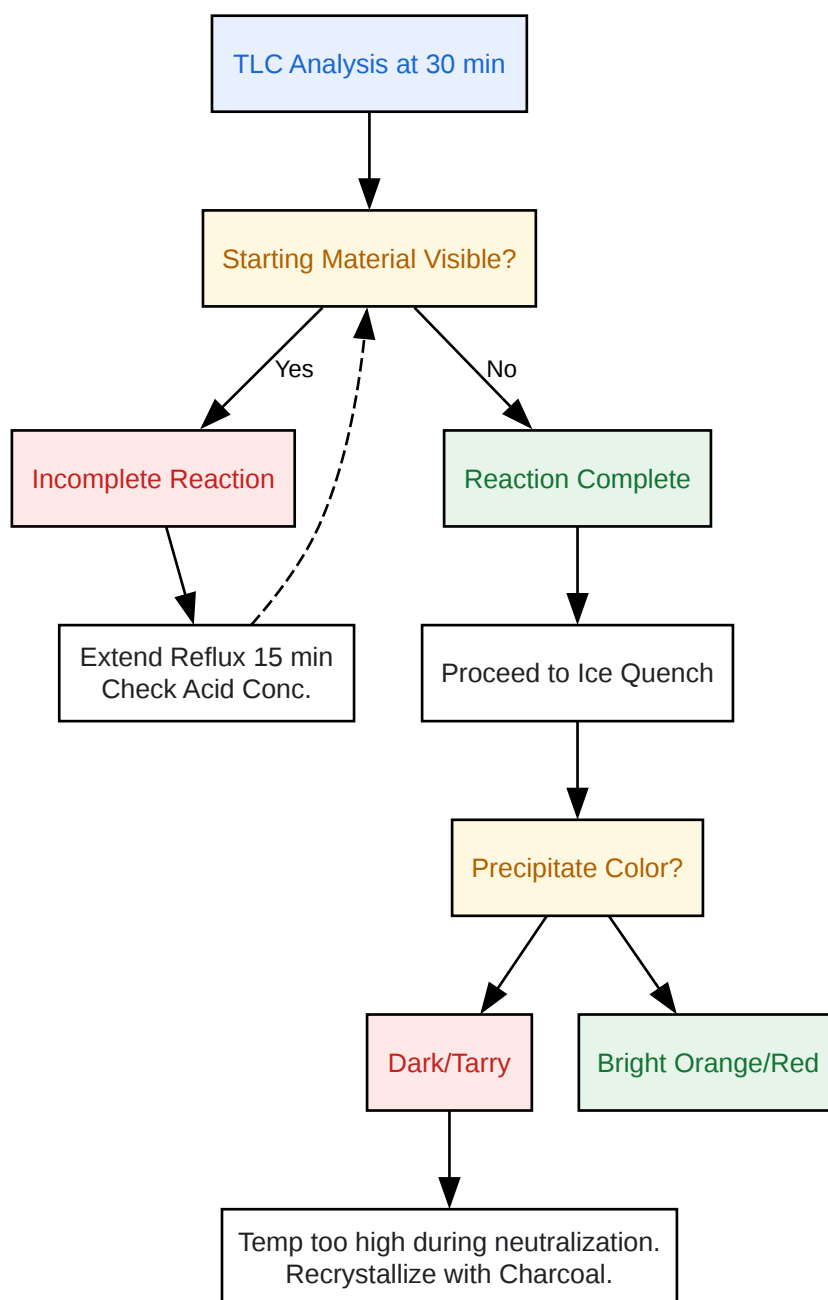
TLC Analysis at 30 min

Starting Material Visible?

Yes

No

Incomplete Reaction

Reaction Complete

Extend Reflux 15 min
Check Acid Conc.

Proceed to Ice Quench

Precipitate Color?

Dark/Tarry

Bright Orange/Red

Temp too high during neutralization.
Recrystallize with Charcoal.